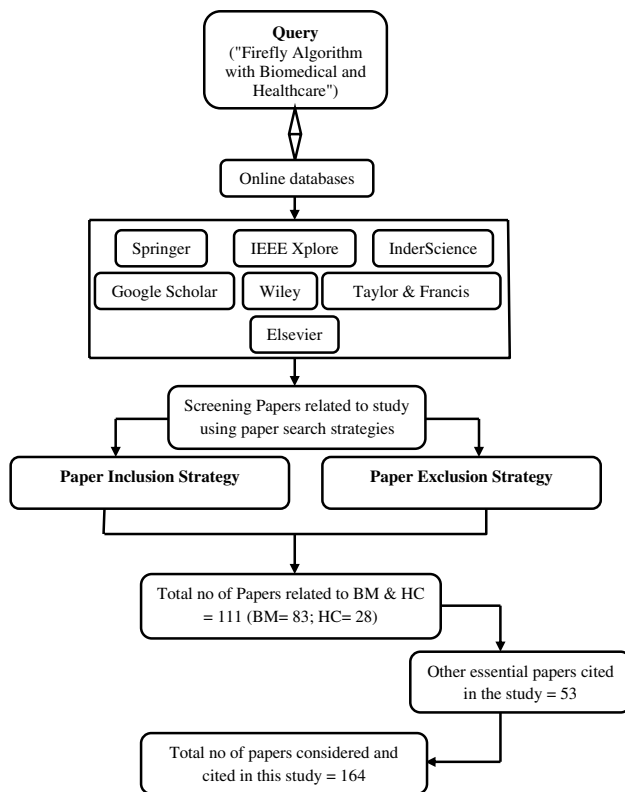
Query
("Firefly Algorithm with Biomedical and Healthcare")

Online databases

Springer

IEEE Xplore

InderScience

Google Scholar

Wiley

Taylor & Francis

Elsevier

Screening Papers related to study using paper search strategies

Paper Inclusion Strategy

Paper Exclusion Strategy

Total no of Papers related to BM & HC = 111 (BM= 83; HC= 28)

Other essential papers cited in the study = 53

Total no of papers considered and cited in this study = 164